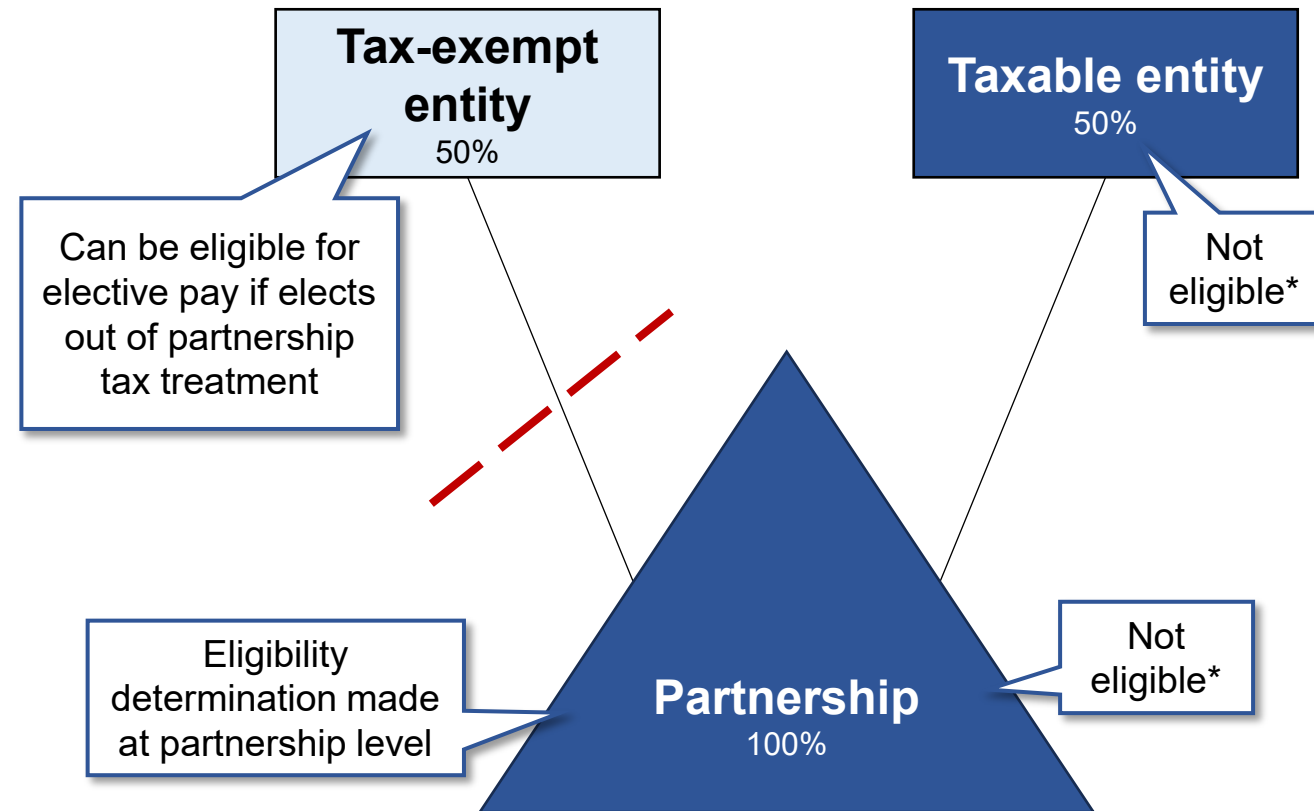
Tax-exempt entity
50%

Taxable entity
50%

Can be eligible for elective pay if elects out of partnership tax treatment

Not eligible*

Eligibility determination made at partnership level

Partnership
100%

Not eligible*